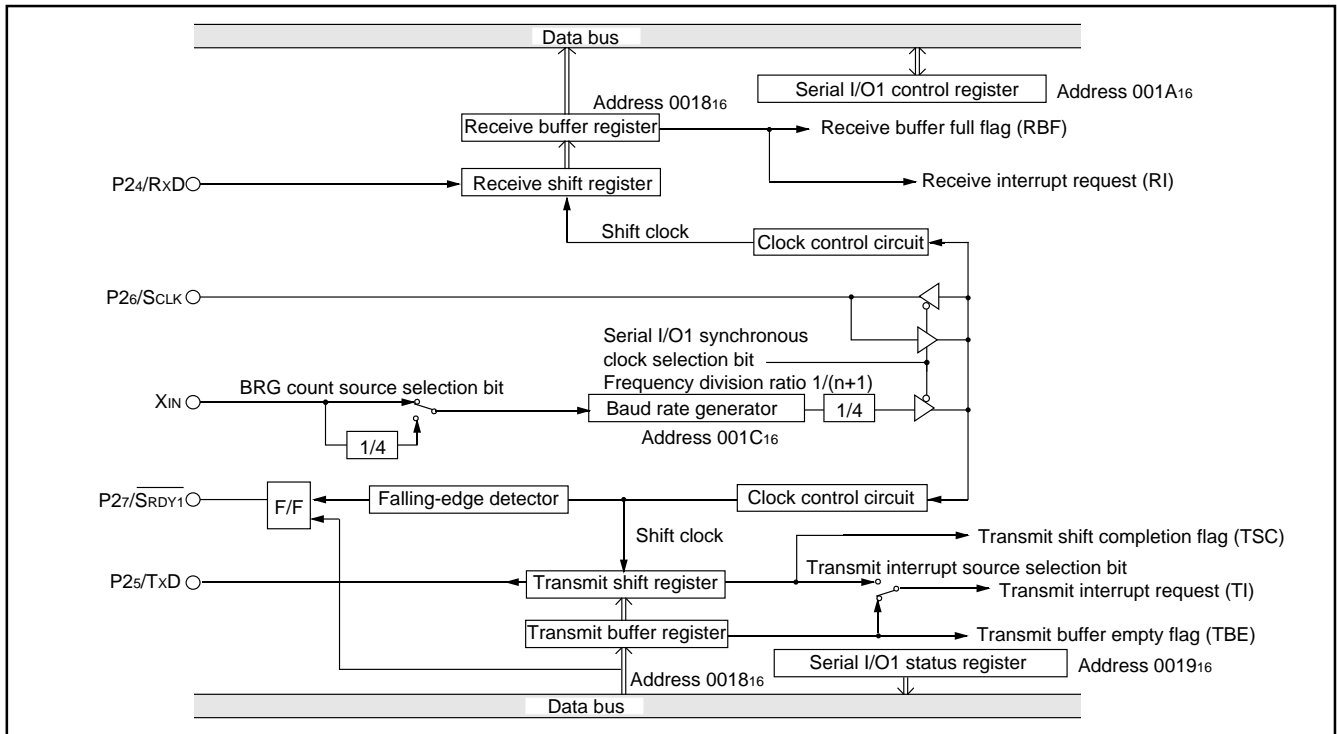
Data bus

Serial I/O1 control register

Address $001A_{16}$

Address $0018_{16}$

Receive buffer register

Receive buffer full flag (RBF)

$P2_4/R_XD$

Receive shift register

Receive interrupt request (RI)

Shift clock

Clock control circuit

$P2_6/S_{CLK}$

Serial I/O1 synchronous clock selection bit

Frequency division ratio 1/(n+1)

$X_{IN}$

BRG count source selection bit

Baud rate generator

1/4

1/4

Address $001C_{16}$

$P2_7/\overline{S_{RDY1}}$

F/F

Falling-edge detector

Clock control circuit

Shift clock

Transmit shift completion flag (TSC)

Transmit interrupt source selection bit

$P2_5/T_XD$

Transmit shift register

Transmit interrupt request (TI)

Transmit buffer register

Transmit buffer empty flag (TBE)

Serial I/O1 status register

Address $0019_{16}$

Address $0018_{16}$

Data bus